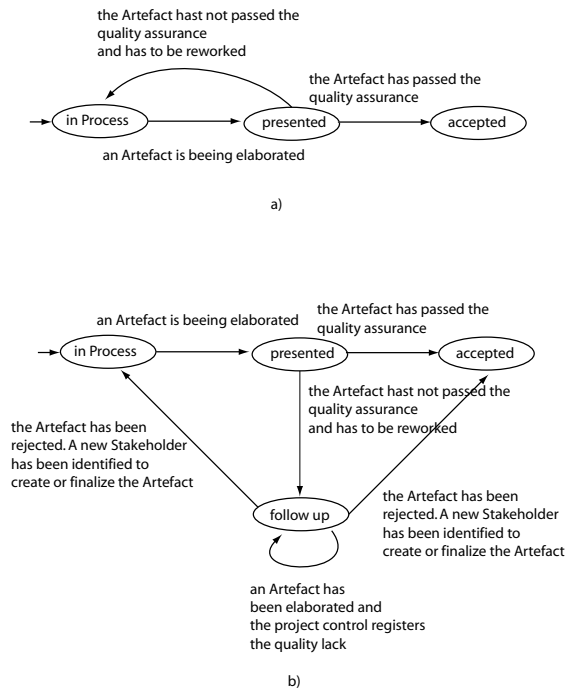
the Artefact hast not passed the quality assurance and has to be reworked

the Artefact has passed the quality assurance

in Process

presented

accepted

an Artefact is beeing elaborated

a)

an Artefact is beeing elaborated

the Artefact has passed the quality assurance

in Process

presented

accepted

the Artefact hast not passed the quality assurance and has to be reworked

the Artefact has been rejected. A new Stakeholder has been identified to create or finalize the Artefact

follow up

the Artefact has been rejected. A new Stakeholder has been identified to create or finalize the Artefact

an Artefact has been elaborated and the project control registers the quality lack

b)